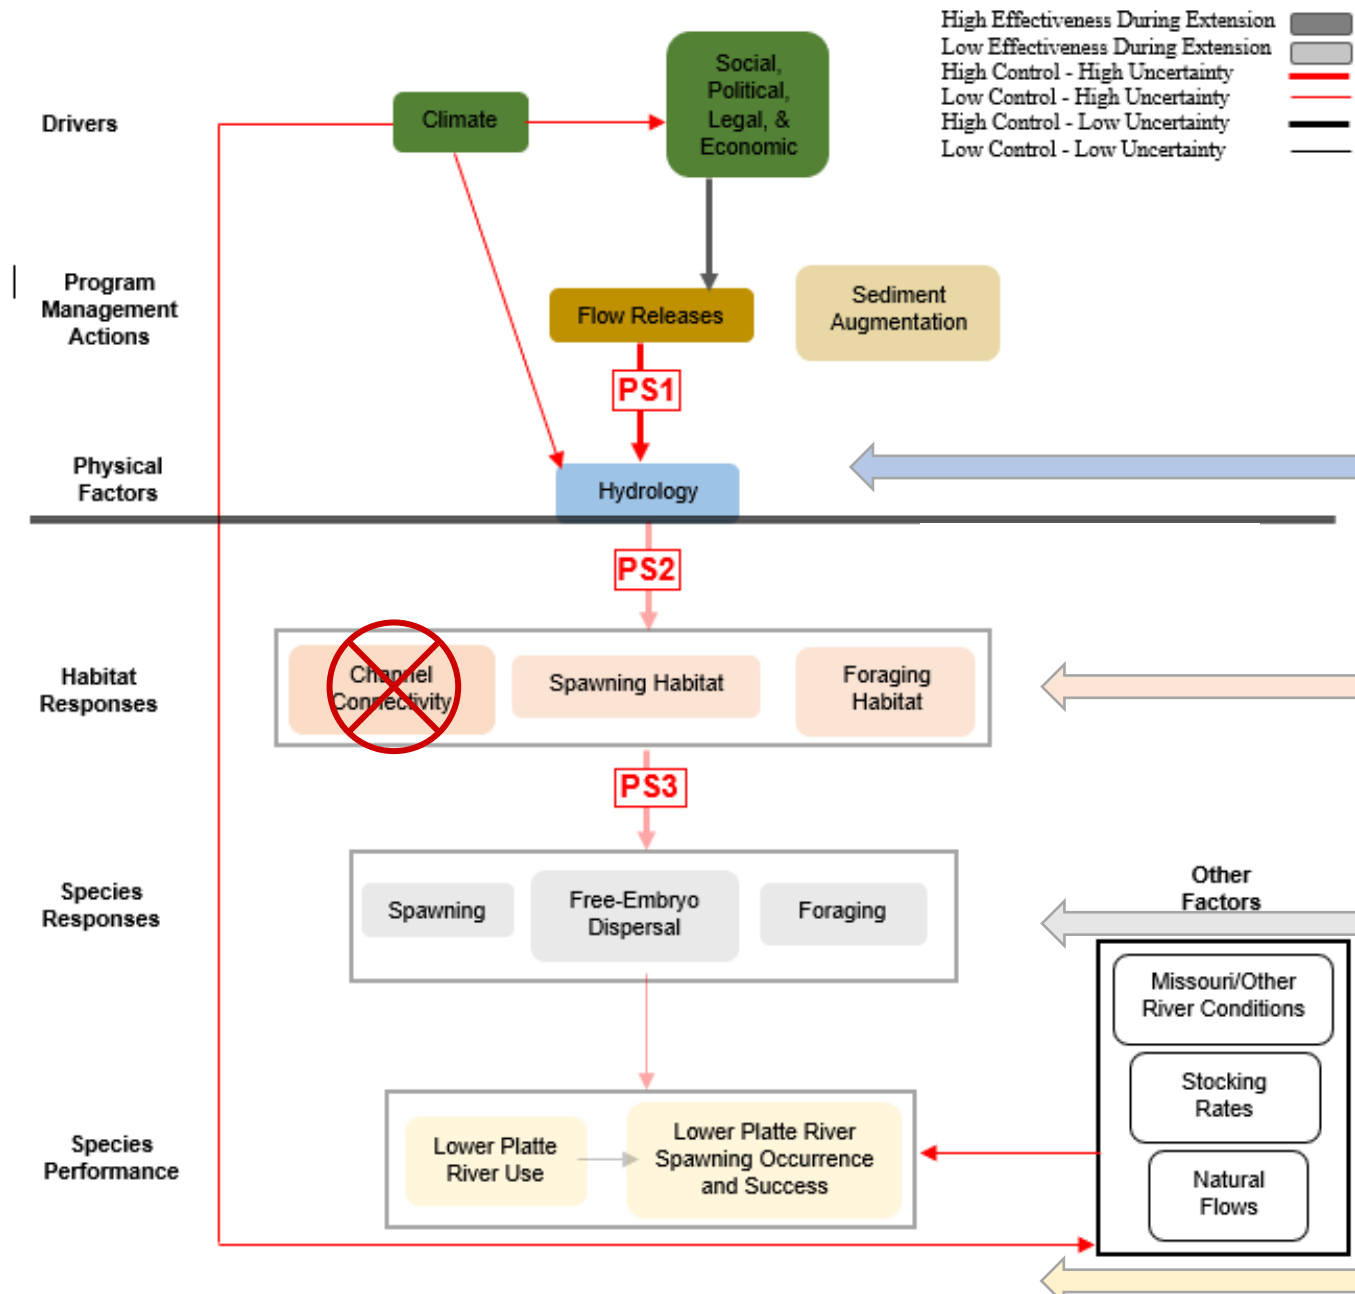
High Effectiveness During Extension
Low Effectiveness During Extension
High Control - High Uncertainty
Low Control - High Uncertainty
High Control - Low Uncertainty
Low Control - Low Uncertainty

Drivers

Climate

Social, Political, Legal, & Economic

Program Management Actions

Flow Releases

Sediment Augmentation

PS1

Physical Factors

Hydrology

PS2

Habitat Responses

Channel Connectivity

Spawning Habitat

Foraging Habitat

PS3

Species Responses

Spawning

Free-Embryo Dispersal

Foraging

Other Factors

Missouri/Other River Conditions

Stocking Rates

Natural Flows

Species Performance

Lower Platte River Use

Lower Platte River Spawning Occurrence and Success